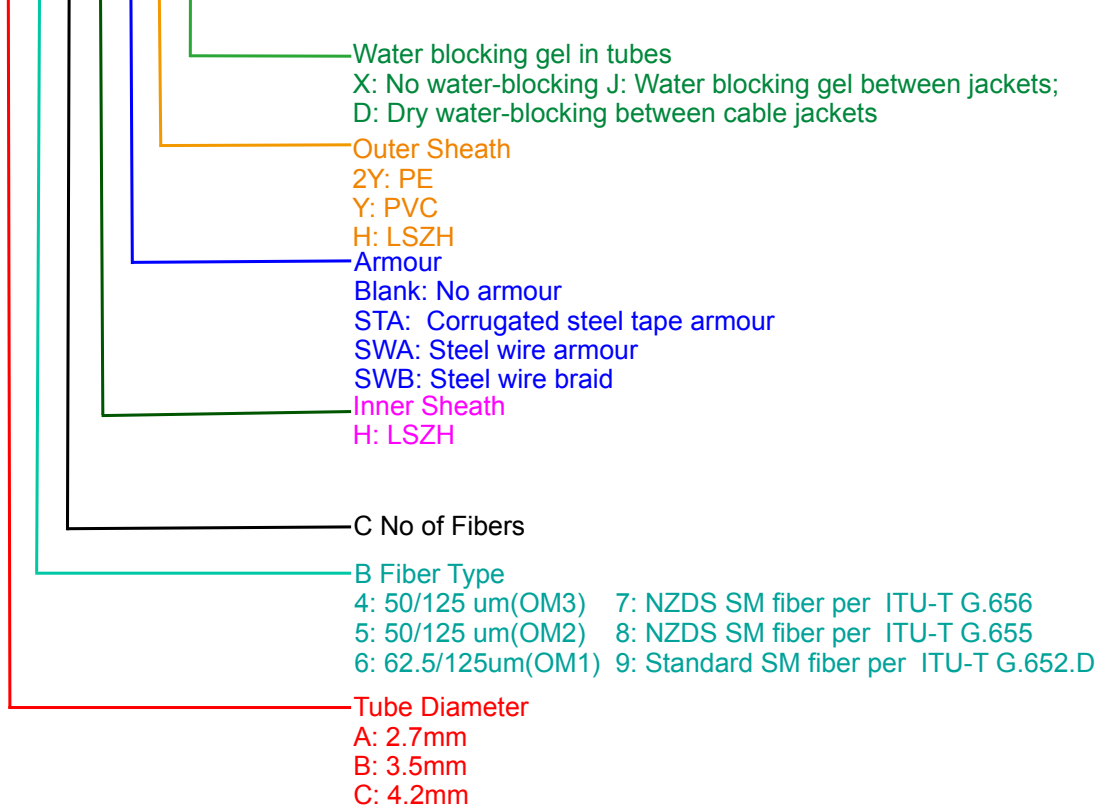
Water blocking gel in tubes
X: No water-blocking J: Water blocking gel between jackets;
D: Dry water-blocking between cable jackets

Outer Sheath
2Y: PE
Y: PVC
H: LSZH

Armour
Blank: No armour
STA: Corrugated steel tape armour
SWA: Steel wire armour
SWB: Steel wire braid

Inner Sheath
H: LSZH

C No of Fibers

B Fiber Type
4: 50/125 um(OM3) 7: NZDS SM fiber per ITU-T G.656
5: 50/125 um(OM2) 8: NZDS SM fiber per ITU-T G.655
6: 62.5/125um(OM1) 9: Standard SM fiber per ITU-T G.652.D

Tube Diameter
A: 2.7mm
B: 3.5mm
C: 4.2mm